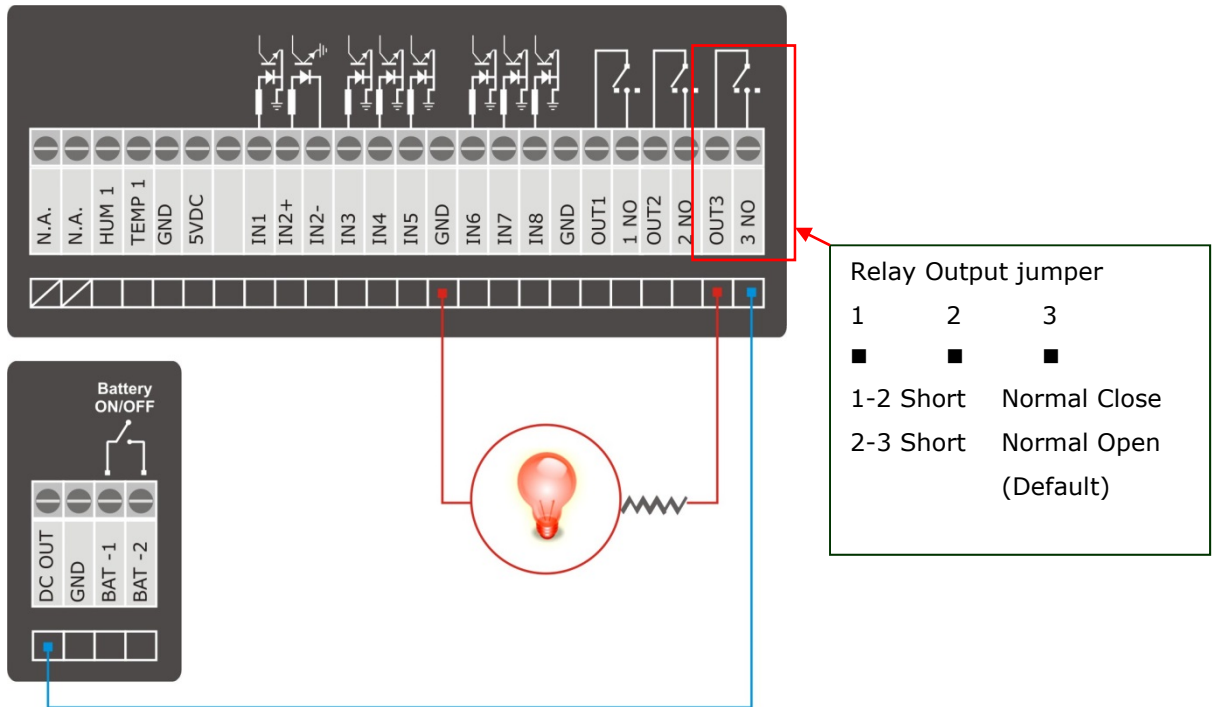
N.A.
N.A.
HUM 1
TEMP 1
GND
5VDC
IN1
IN2+
IN2-
IN3
IN4
IN5
GND
IN6
IN7
IN8
GND
OUT1
1 NO
OUT2
2 NO
OUT3
3 NO

Relay Output jumper
1 2 3
■ ■ ■
1-2 Short Normal Close
2-3 Short Normal Open
(Default)

Battery
ON/OFF

DC OUT
GND
BAT -1
BAT -2